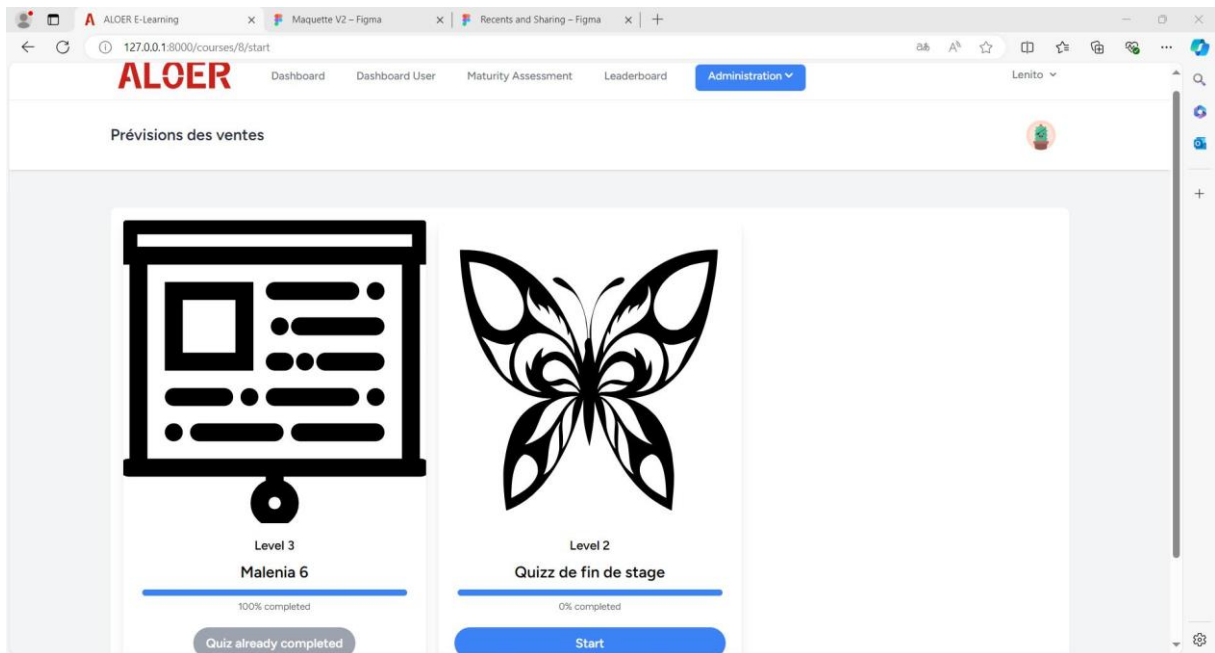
ALOER E-Learning
Maquette V2 – Figma
Recents and Sharing – Figma
127.0.0.1:8000/courses/8/start

ALOER
Dashboard
Dashboard User
Maturity Assessment
Leaderboard
Administration
Lenito

Prévisions des ventes

Level 3
Malenia 6
100% completed
Quiz already completed

Level 2
Quizz de fin de stage
0% completed
Start